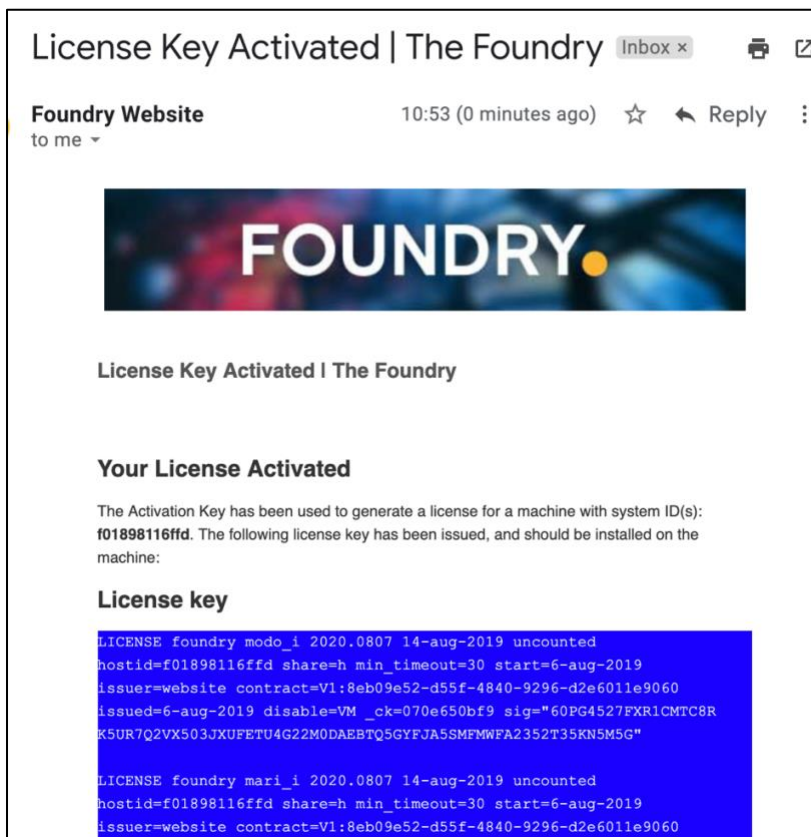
License Key Activated | The Foundry Inbox ×

Foundry Website
to me

10:53 (0 minutes ago) Reply

FOUNDRY.

License Key Activated | The Foundry

Your License Activated

The Activation Key has been used to generate a license for a machine with system ID(s): **f01898116ffd**. The following license key has been issued, and should be installed on the machine:

License key

LICENSE foundry modo_i 2020.0807 14-aug-2019 uncounted hostid=f01898116ffd share=h min_timeout=30 start=6-aug-2019 issuer=website contract=V1:8eb09e52-d55f-4840-9296-d2e6011e9060 issued=6-aug-2019 disable=VM _ck=070e650bf9 sig="60PG4527FXR1CMTC8R K5UR7Q2VX503JXUFETU4G22M0DAEBTQ5GYFJA5SMFMWFA2352T35KN5M5G"

LICENSE foundry mari_i 2020.0807 14-aug-2019 uncounted hostid=f01898116ffd share=h min_timeout=30 start=6-aug-2019 issuer=website contract=V1:8eb09e52-d55f-4840-9296-d2e6011e9060